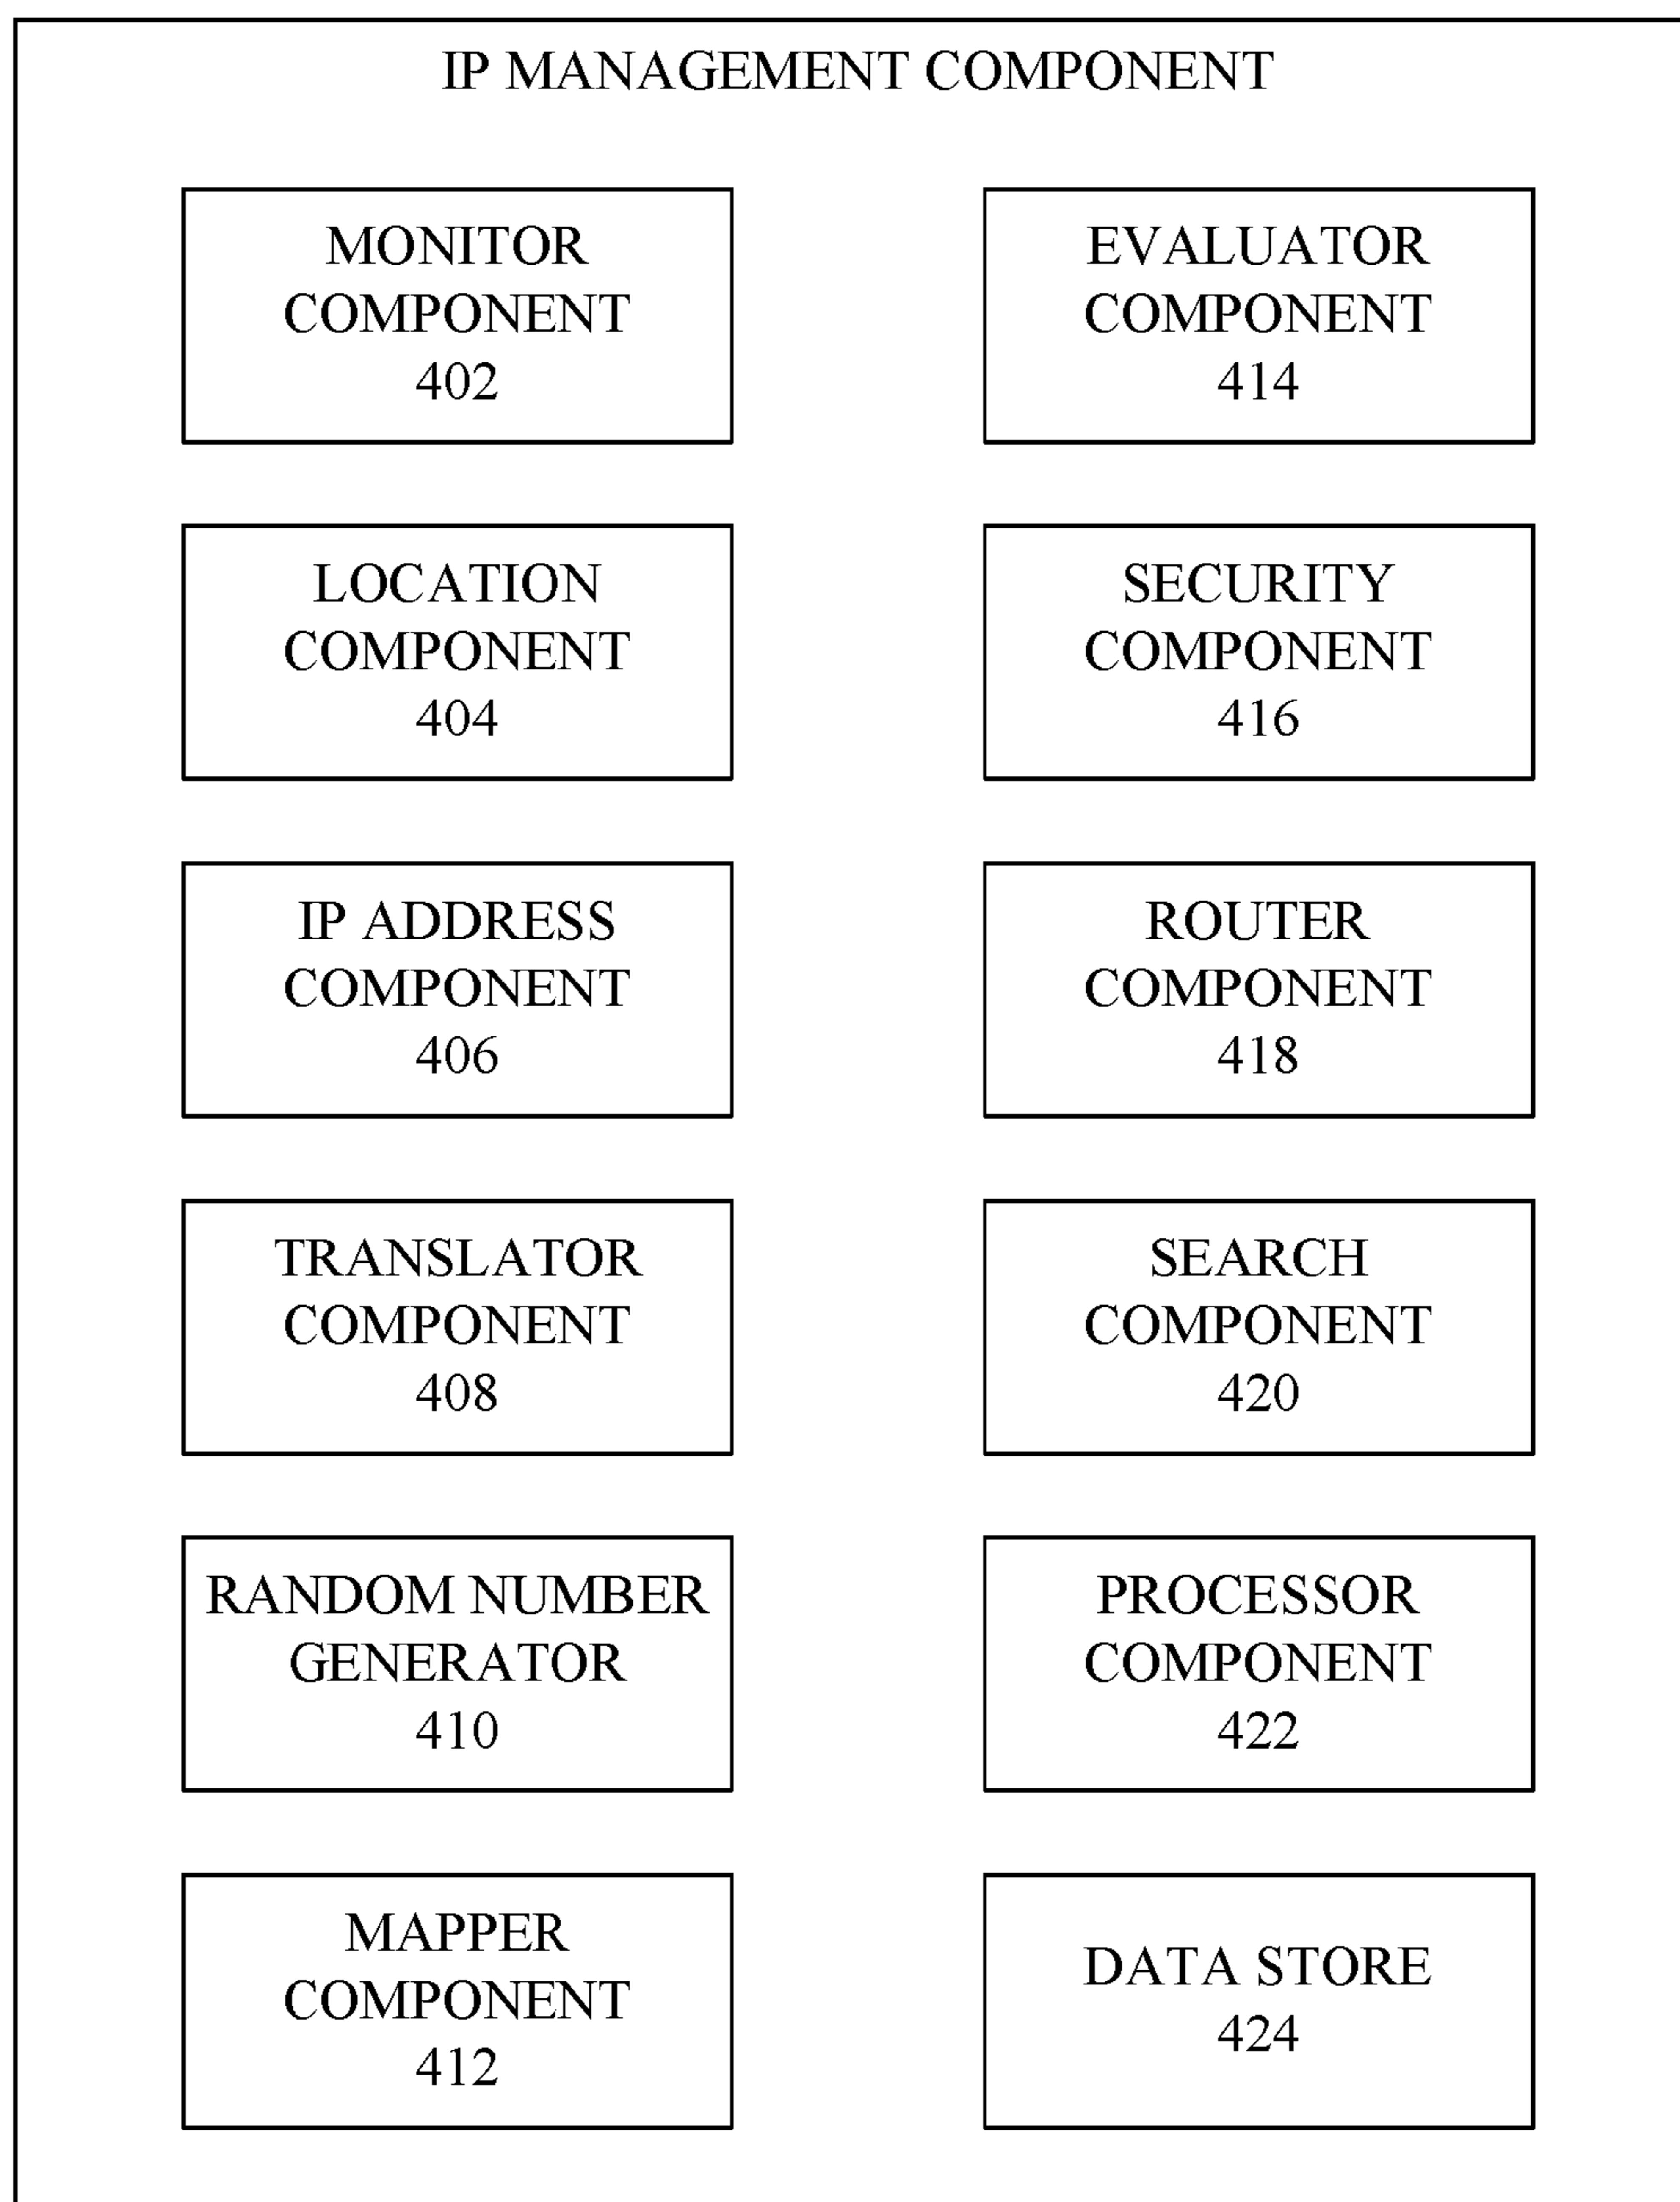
IP MANAGEMENT COMPONENT

MONITOR COMPONENT 402

EVALUATOR COMPONENT 414

LOCATION COMPONENT 404

SECURITY COMPONENT 416

IP ADDRESS COMPONENT 406

ROUTER COMPONENT 418

TRANSLATOR COMPONENT 408

SEARCH COMPONENT 420

RANDOM NUMBER GENERATOR 410

PROCESSOR COMPONENT 422

MAPPER COMPONENT 412

DATA STORE 424